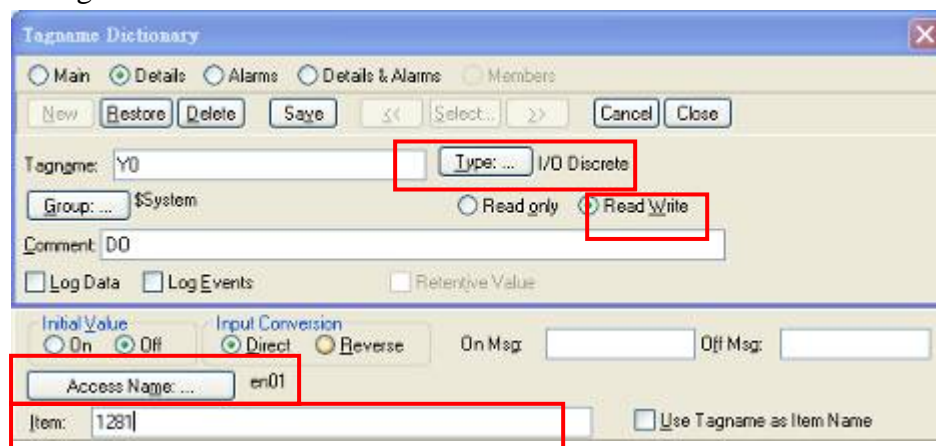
Tagname Dictionary

Main Details Alarms Details & Alarms Members

New Restore Delete Save << Select... >> Cancel Close

Tagname: Y0 Type: ... I/O Discrete

Group: ... $System Read only Read Write

Comment: DO

Log Data Log Events Retentive Value

Initial Value On Off

Input Conversion Direct Reverse

On Msg: Off Msg:

Access Name: ... en01

Item: 1281

Use Tagname as Item Name